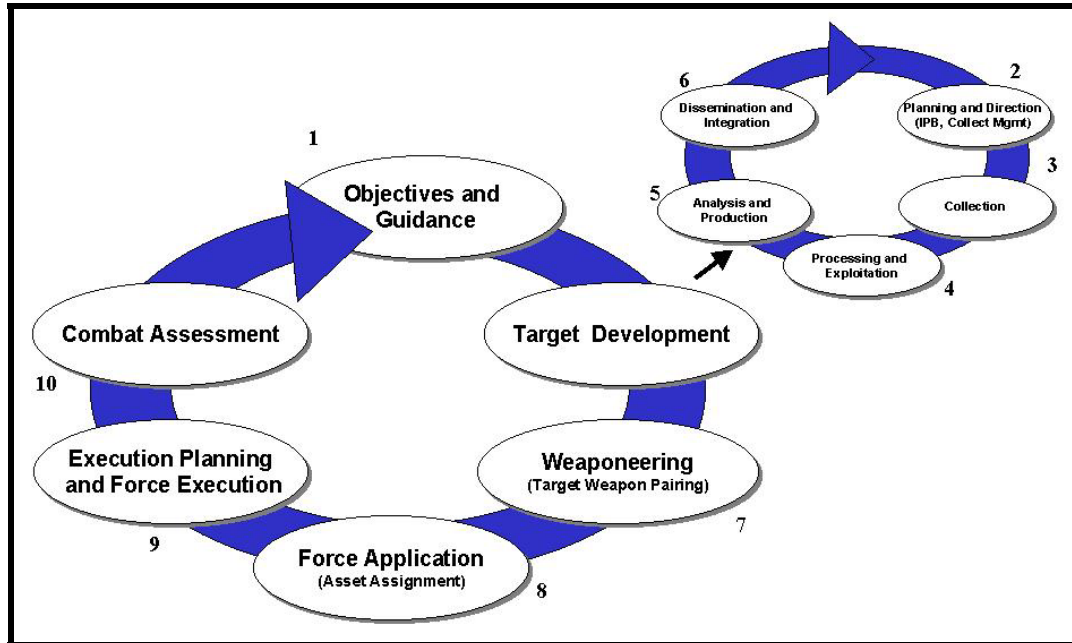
6
Dissemination and Integration

2
Planning and Direction (IPB, Collect Mgmt)

3
Collection

5
Analysis and Production

Processing and Exploitation
4

1
Objectives and Guidance

Target Development

Combat Assessment

10

Execution Planning and Force Execution

Weaponeering (Target Weapon Pairing)

7

9

Force Application (Asset Assignment)

8